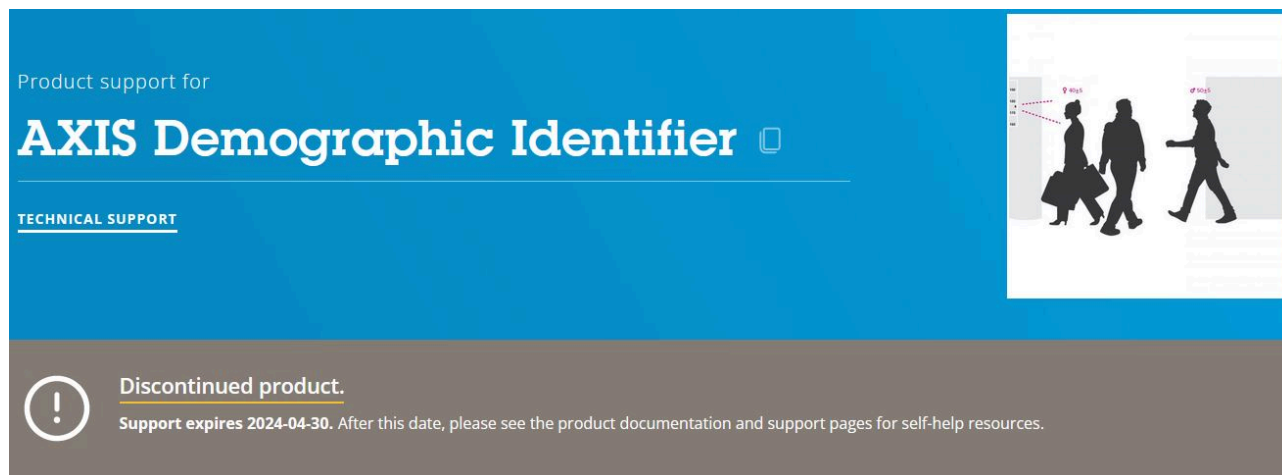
Product support for

AXIS Demographic Identifier

TECHNICAL SUPPORT

Discontinued product.

**Support expires 2024-04-30.** After this date, please see the product documentation and support pages for self-help resources.